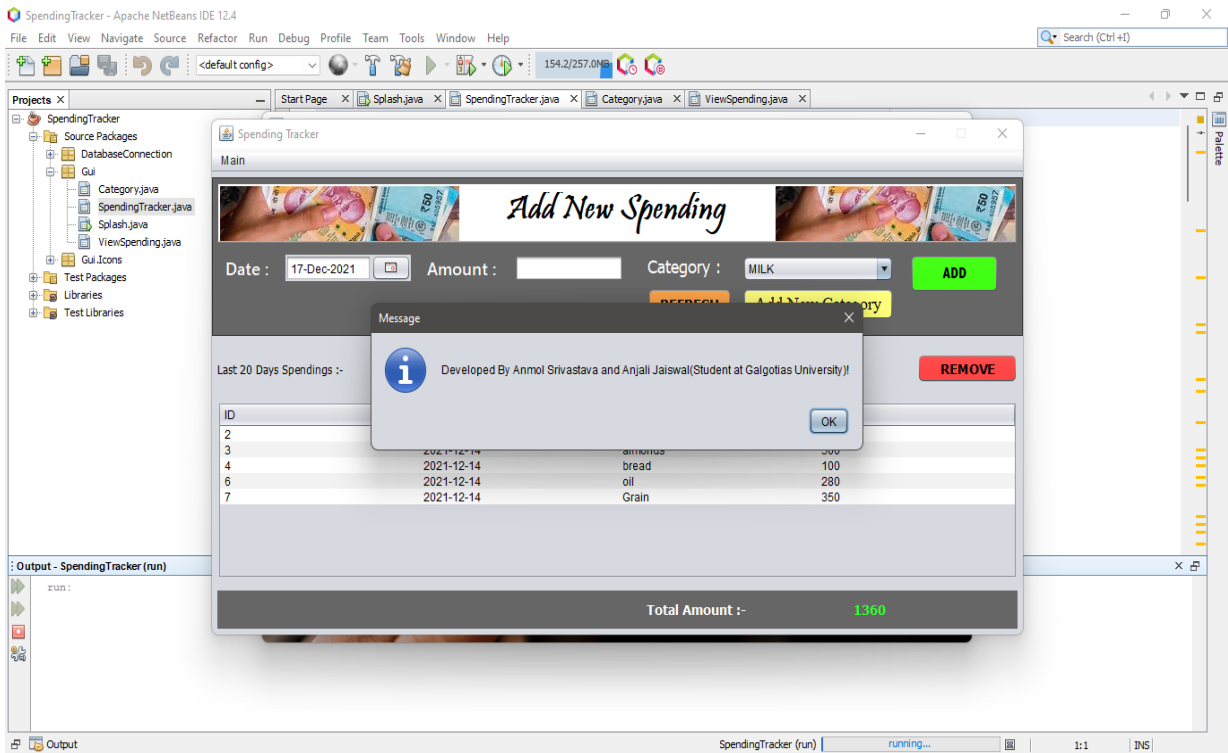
SpendingTracker - Apache NetBeans IDE 12.4

File Edit View Navigate Source Refactor Run Debug Profile Team Tools Window Help

Search (Ctrl+I)

<default config>

154.2/257.0MB

Projects

SpendingTracker
Source Packages
DatabaseConnection
Gui
Category.java
SpendingTracker.java
Splash.java
ViewSpending.java
Gui.Icons
Test Packages
Libraries
Test Libraries

Start Page | Splash.java | SpendingTracker.java | Category.java | ViewSpending.java

Palette

Spending Tracker

Main

Add New Spending

Date : 17-Dec-2021 Amount : Category : MILK ADD

REFRESH Add New Category

Last 20 Days Spendings :-

REMOVE

| ID | | | |
|---|---|---|---|
| 2 | | | |
| 3 | 2021-12-14 | almonds | 500 |
| 4 | 2021-12-14 | bread | 100 |
| 6 | 2021-12-14 | oil | 280 |
| 7 | 2021-12-14 | Grain | 350 |

Total Amount :- 1360

Message

Developed By Anmol Srivastava and Anjali Jaiswal(Student at Galgotias University)!

OK

Output - SpendingTracker (run)

run:

Output

SpendingTracker (run) running...

1:1 INS